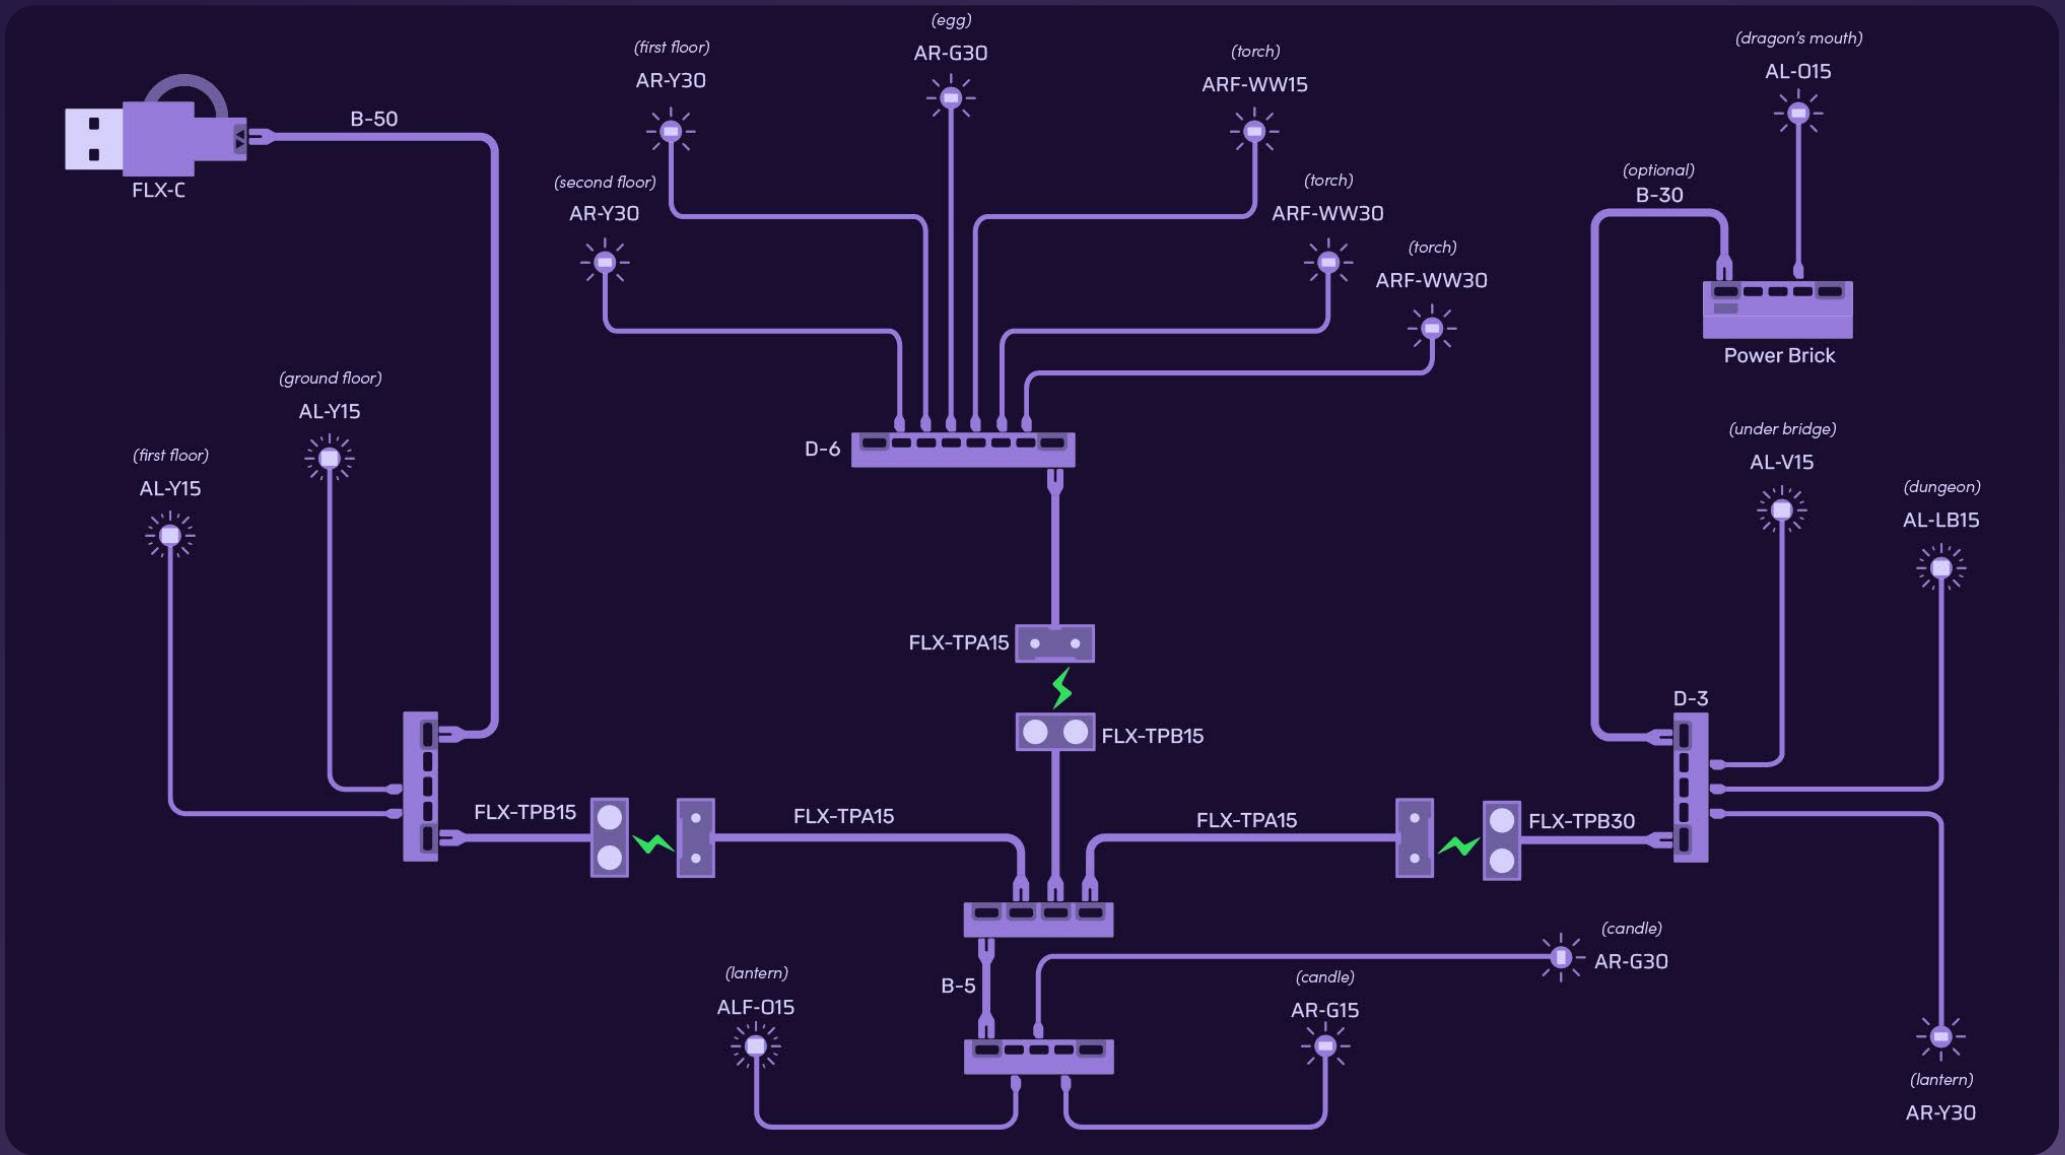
(egg)
AR-G30

(first floor)
AR-Y30

(torch)
ARF-WW15

(dragon's mouth)
AL-015

B-50

FLX-C

(second floor)
AR-Y30

(torch)
ARF-WW30

(torch)
ARF-WW30

(optional)
B-30

Power Brick

(ground floor)
AL-Y15

(first floor)
AL-Y15

D-6

(under bridge)
AL-V15

(dungeon)
AL-LB15

FLX-TPA15

FLX-TPB15

D-3

FLX-TPB15

FLX-TPA15

FLX-TPA15

FLX-TPB30

(candle)
AR-G30

(lantern)
ALF-015

B-5

(candle)
AR-G15

(lantern)
AR-Y30